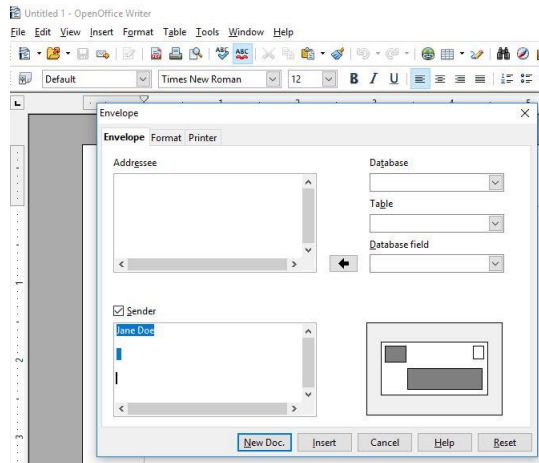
Untitled 1 - OpenOffice Writer

File Edit View Insert Format Table Tools Window Help

Default

Times New Roman

12

B I U

Envelope

Envelope Format Printer

Addressee

Database

Table

Database field

Sender

Jane Doe

New Doc.

Insert

Cancel

Help

Reset